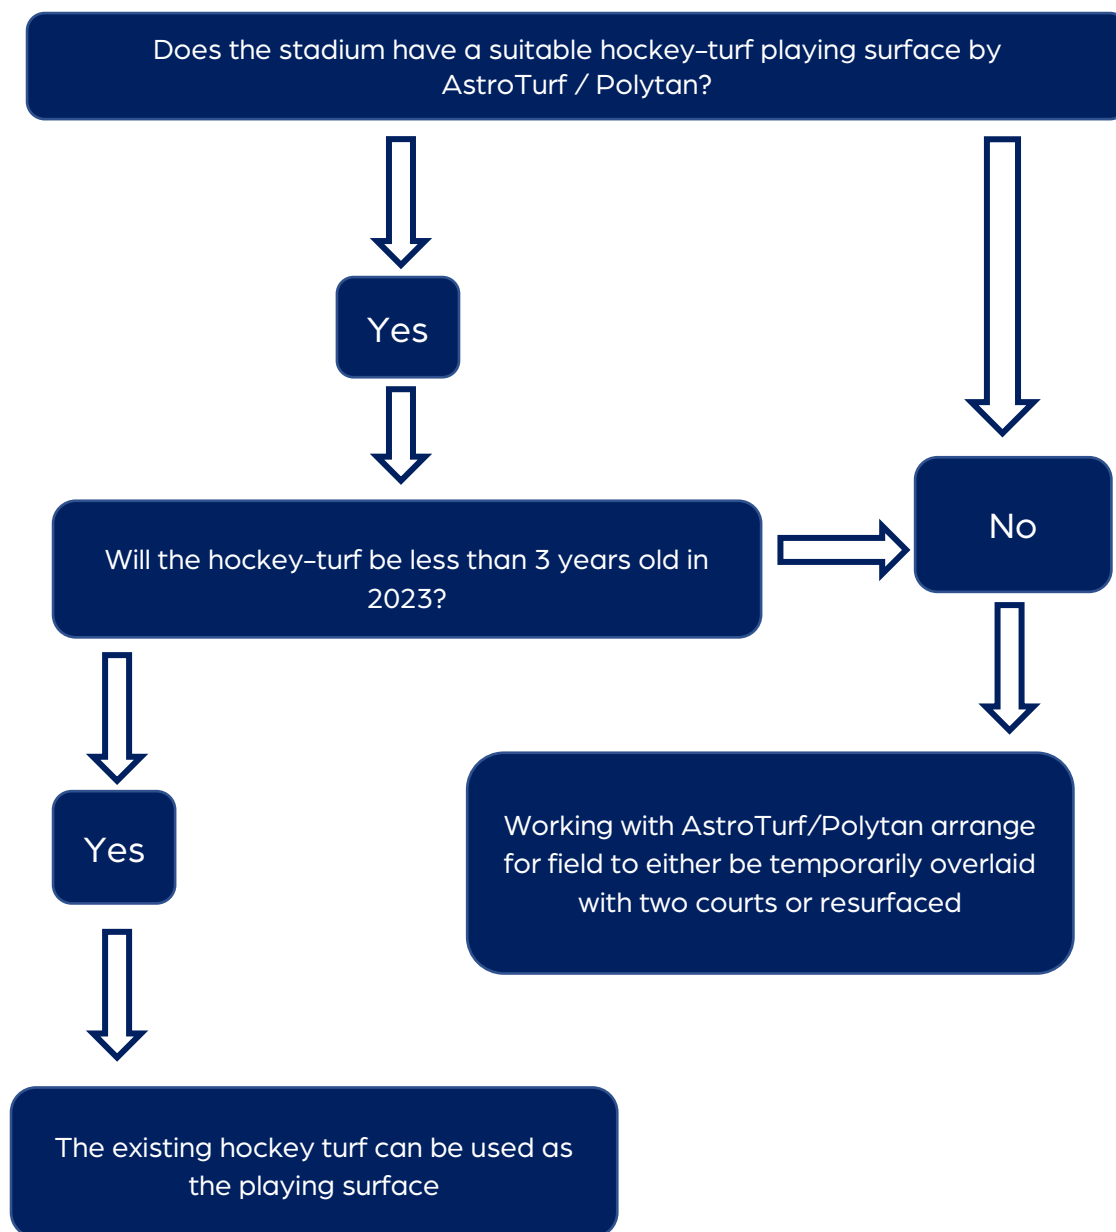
Does the stadium have a suitable hockey-turf playing surface by AstroTurf / Polytan?

Yes

Will the hockey-turf be less than 3 years old in 2023?

No

Yes

Working with AstroTurf/Polytan arrange for field to either be temporarily overlaid with two courts or resurfaced

The existing hockey turf can be used as the playing surface